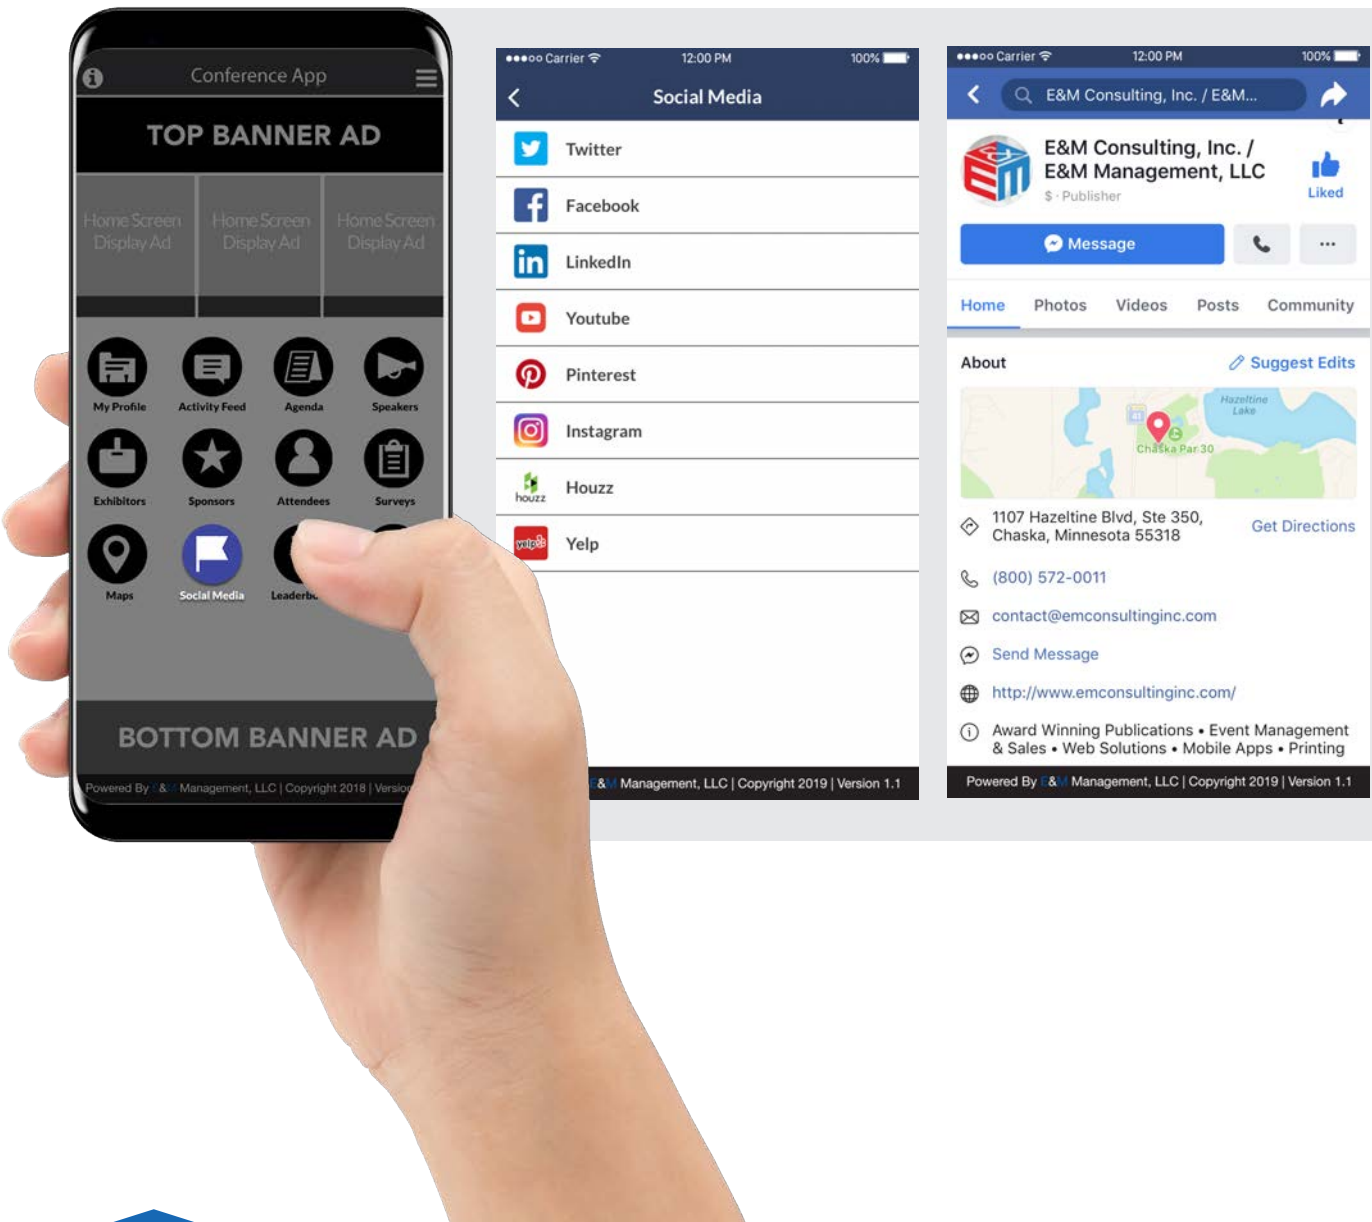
Conference App

TOP BANNER AD

Home Screen Display Ad

Home Screen Display Ad

Home Screen Display Ad

My Profile

Activity Feed

Agenda

Speakers

Exhibitors

Sponsors

Attendees

Surveys

Maps

Social Media

Leaderb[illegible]

BOTTOM BANNER AD

Powered By E&M Management, LLC | Copyright 2018 | Versio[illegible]

●●●○○ Carrier 12:00 PM 100%

Social Media

Twitter

Facebook

LinkedIn

Youtube

Pinterest

Instagram

houzz Houzz

Yelp

E&M Management, LLC | Copyright 2019 | Version 1.1

●●●○○ Carrier 12:00 PM 100%

E&M Consulting, Inc. / E&M...

E&M Consulting, Inc. / E&M Management, LLC

$ · Publisher

Liked

Message

...

Home Photos Videos Posts Community

About

Suggest Edits

Hazeltine Lake

Chaska Par 30

1107 Hazeltine Blvd, Ste 350, Chaska, Minnesota 55318

Get Directions

(800) 572-0011

contact@emconsultinginc.com

Send Message

http://www.emconsultinginc.com/

Award Winning Publications • Event Management & Sales • Web Solutions • Mobile Apps • Printing

Powered By E&M Management, LLC | Copyright 2019 | Version 1.1